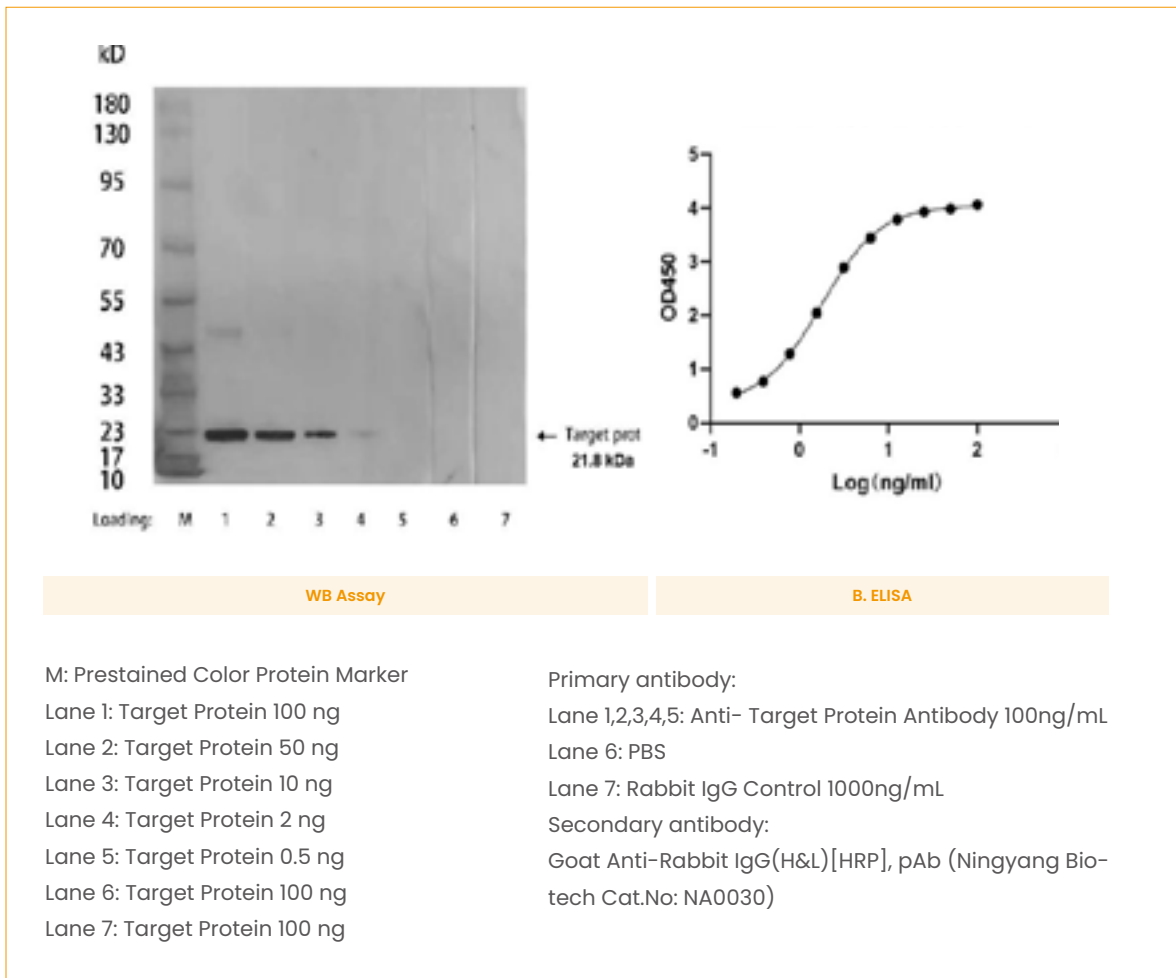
kD
180
130
95
70
55
43
33
23
17
10

← Target prot
21.8 kDa

Loading: M 1 2 3 4 5 6 7

OD450
5
4
3
2
1
0
-1 0 1 2
Log(ng/ml)

WB Assay

B. ELISA

M: Prestained Color Protein Marker
Lane 1: Target Protein 100 ng
Lane 2: Target Protein 50 ng
Lane 3: Target Protein 10 ng
Lane 4: Target Protein 2 ng
Lane 5: Target Protein 0.5 ng
Lane 6: Target Protein 100 ng
Lane 7: Target Protein 100 ng

Primary antibody:
Lane 1,2,3,4,5: Anti- Target Protein Antibody 100ng/mL
Lane 6: PBS
Lane 7: Rabbit IgG Control 1000ng/mL
Secondary antibody:
Goat Anti-Rabbit IgG(H&L)[HRP], pAb (Ningyang Biotech Cat.No: NA0030)